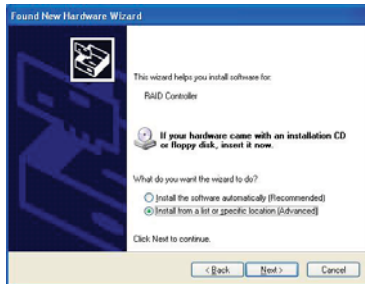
Found New Hardware Wizard

This wizard helps you install software for:

RAID Controller

If your hardware came with an installation CD or floppy disk, insert it now.

What do you want the wizard to do?

Install the software automatically (Recommended)

Install from a list or specific location (Advanced)

Click Next to continue.

< Back | Next > | Cancel